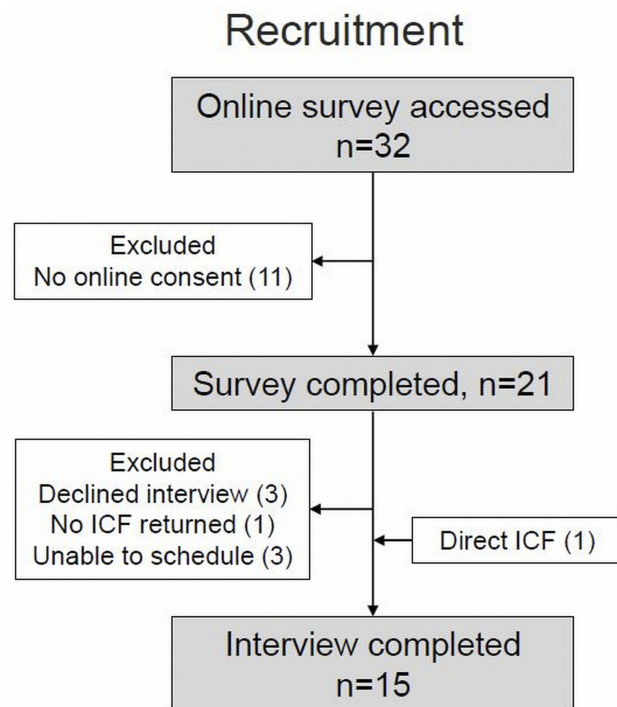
Recruitment

Online survey accessed
n=32

Excluded
No online consent (11)

Survey completed, n=21

Excluded
Declined interview (3)
No ICF returned (1)
Unable to schedule (3)

Direct ICF (1)

Interview completed
n=15